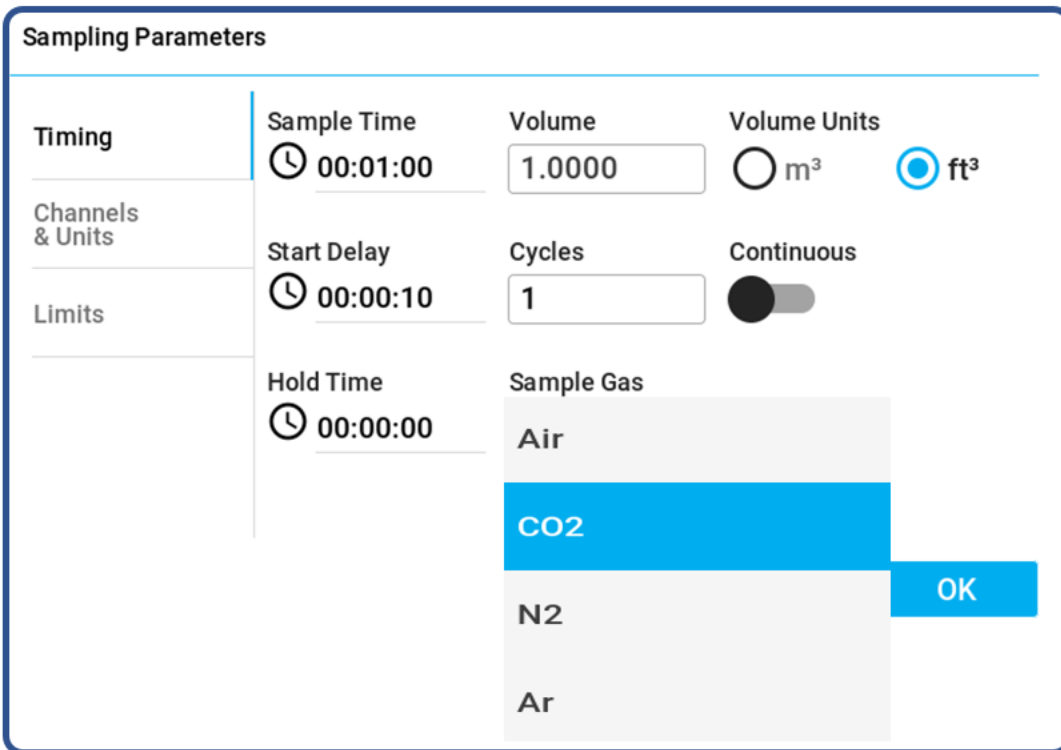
Sampling Parameters

Timing

Channels & Units

Limits

Sample Time
00:01:00

Volume
1.0000

Volume Units
$m^3$
$ft^3$

Start Delay
00:00:10

Cycles
1

Continuous

Hold Time
00:00:00

Sample Gas
Air
CO2
N2
Ar

OK